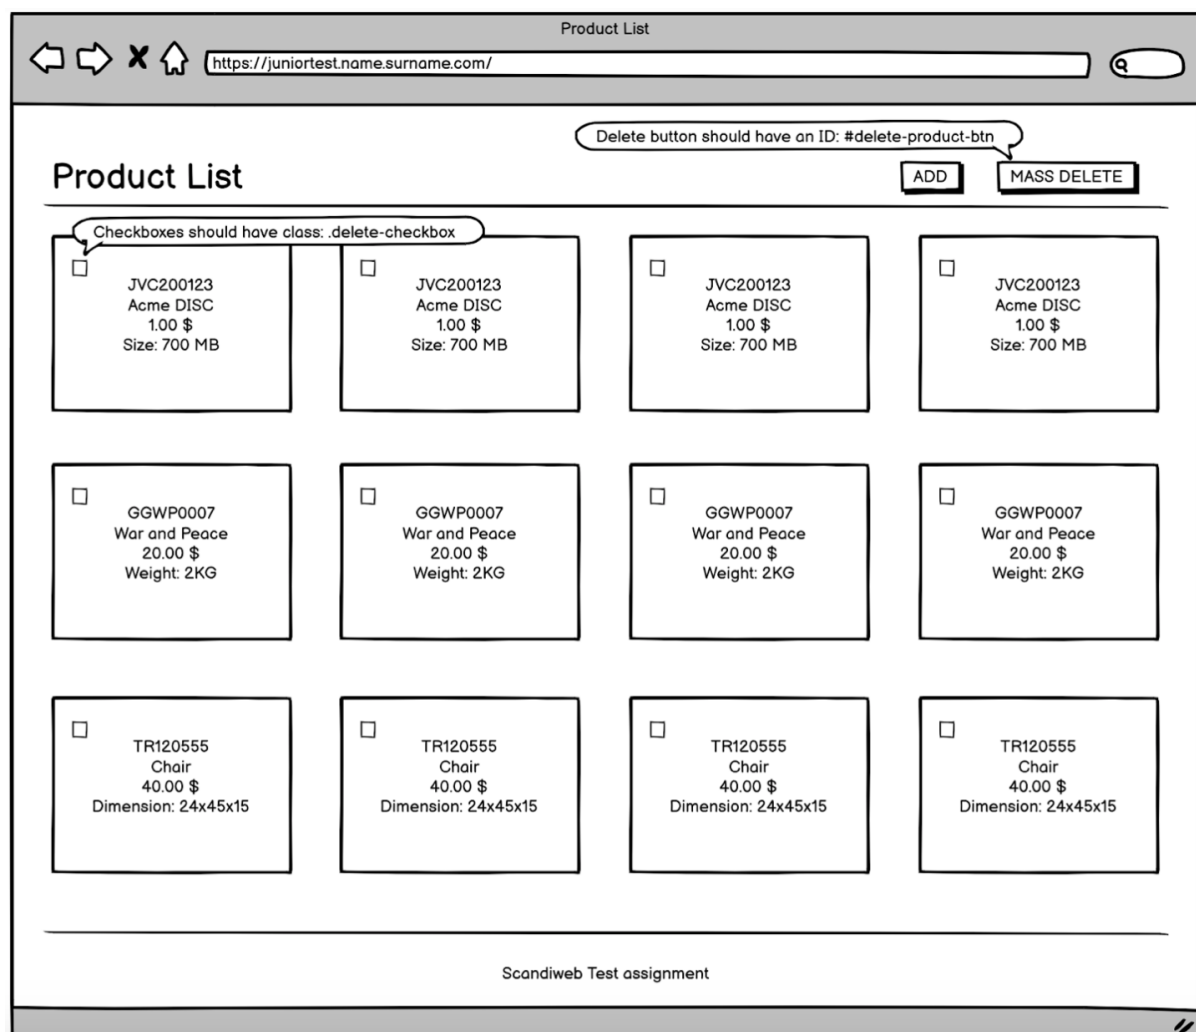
Product List

https://juniortest.name.surname.com/

Delete button should have an ID: #delete-product-btn

Product List

ADD

MASS DELETE

Checkboxes should have class: .delete-checkbox

JVC200123
Acme DISC
1.00 $
Size: 700 MB

JVC200123
Acme DISC
1.00 $
Size: 700 MB

JVC200123
Acme DISC
1.00 $
Size: 700 MB

JVC200123
Acme DISC
1.00 $
Size: 700 MB

GGWP0007
War and Peace
20.00 $
Weight: 2KG

GGWP0007
War and Peace
20.00 $
Weight: 2KG

GGWP0007
War and Peace
20.00 $
Weight: 2KG

GGWP0007
War and Peace
20.00 $
Weight: 2KG

TR120555
Chair
40.00 $
Dimension: 24x45x15

TR120555
Chair
40.00 $
Dimension: 24x45x15

TR120555
Chair
40.00 $
Dimension: 24x45x15

TR120555
Chair
40.00 $
Dimension: 24x45x15

Scandiweb Test assignment